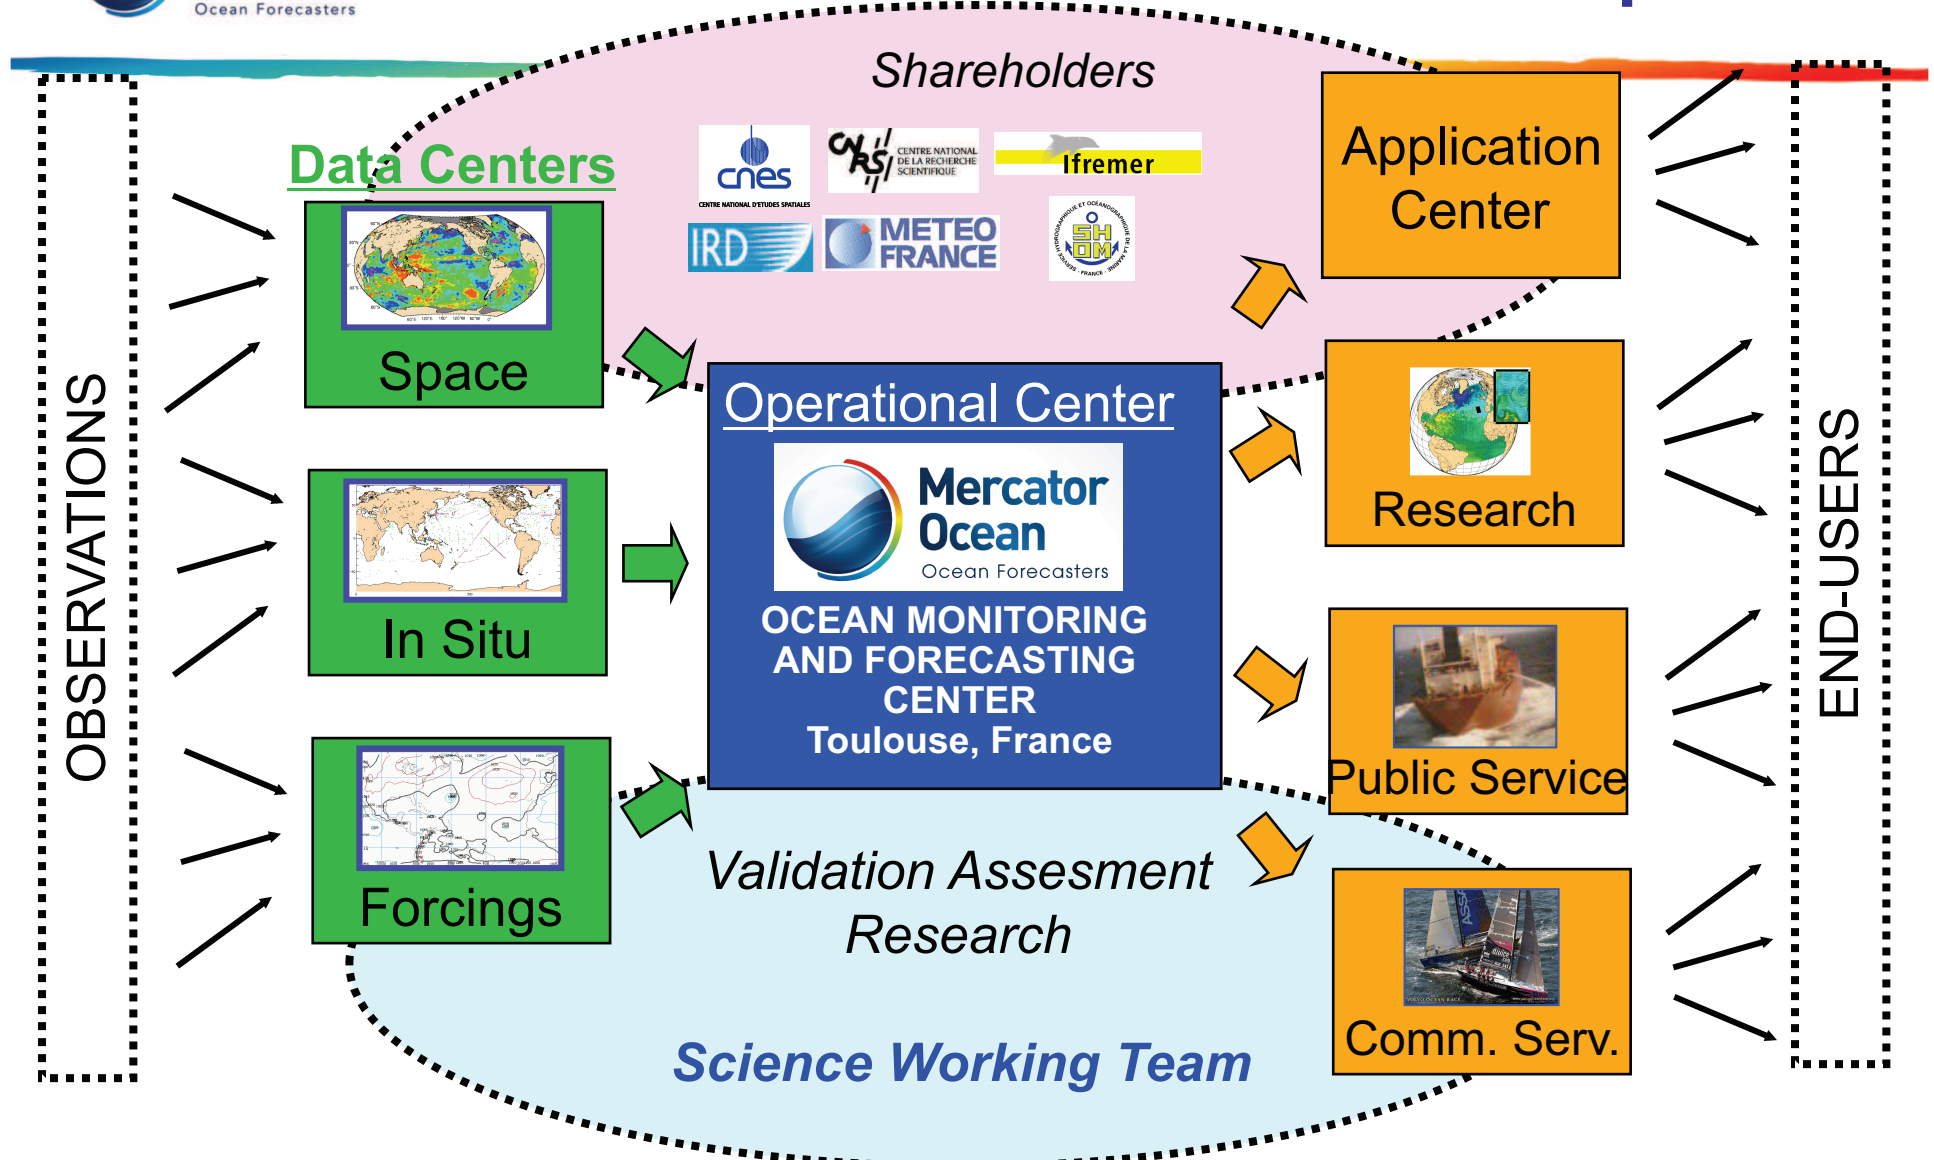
Ocean Forecasters

Shareholders

cnes
CENTRE NATIONAL D'ETUDES SPATIALES

CNRS
CENTRE NATIONAL DE LA RECHERCHE SCIENTIFIQUE

Ifremer

IRD

METEO FRANCE

SHOM
SERVICE HYDROGRAPHIQUE ET OCÉANOGRAPHIQUE DE LA MARINE · FRANCE

Data Centers

OBSERVATIONS

Space

In Situ

Forcings

Operational Center

Mercator Ocean
Ocean Forecasters

OCEAN MONITORING AND FORECASTING CENTER
Toulouse, France

Validation Assesment Research

Science Working Team

Application Center

Research

Public Service

Comm. Serv.

END-USERS